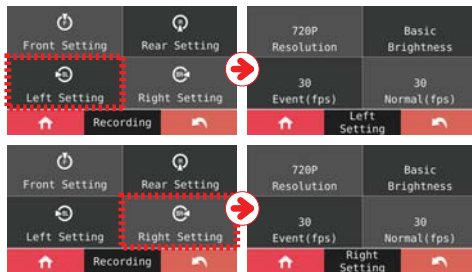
Front Setting
Rear Setting
Left Setting
Right Setting
Recording

720P
Resolution
Basic
Brightness
30
Event(fps)
30
Normal(fps)
Left Setting

Front Setting
Rear Setting
Left Setting
Right Setting
Recording

720P
Resolution
Basic
Brightness
30
Event(fps)
30
Normal(fps)
Right Setting